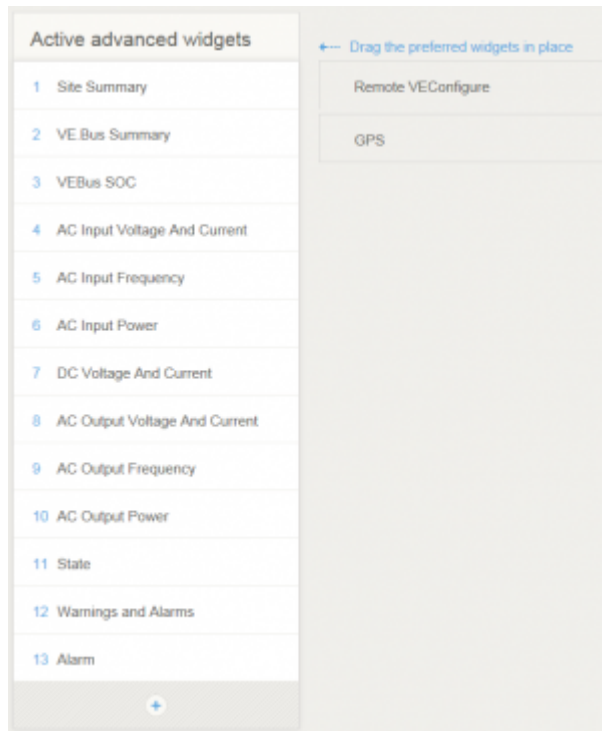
Active advanced widgets

1 Site Summary

2 VE.Bus Summary

3 VEBus SOC

4 AC Input Voltage And Current

5 AC Input Frequency

6 AC Input Power

7 DC Voltage And Current

8 AC Output Voltage And Current

9 AC Output Frequency

10 AC Output Power

11 State

12 Warnings and Alarms

13 Alarm

+

← Drag the preferred widgets in place

Remote VEConfigure

GPS